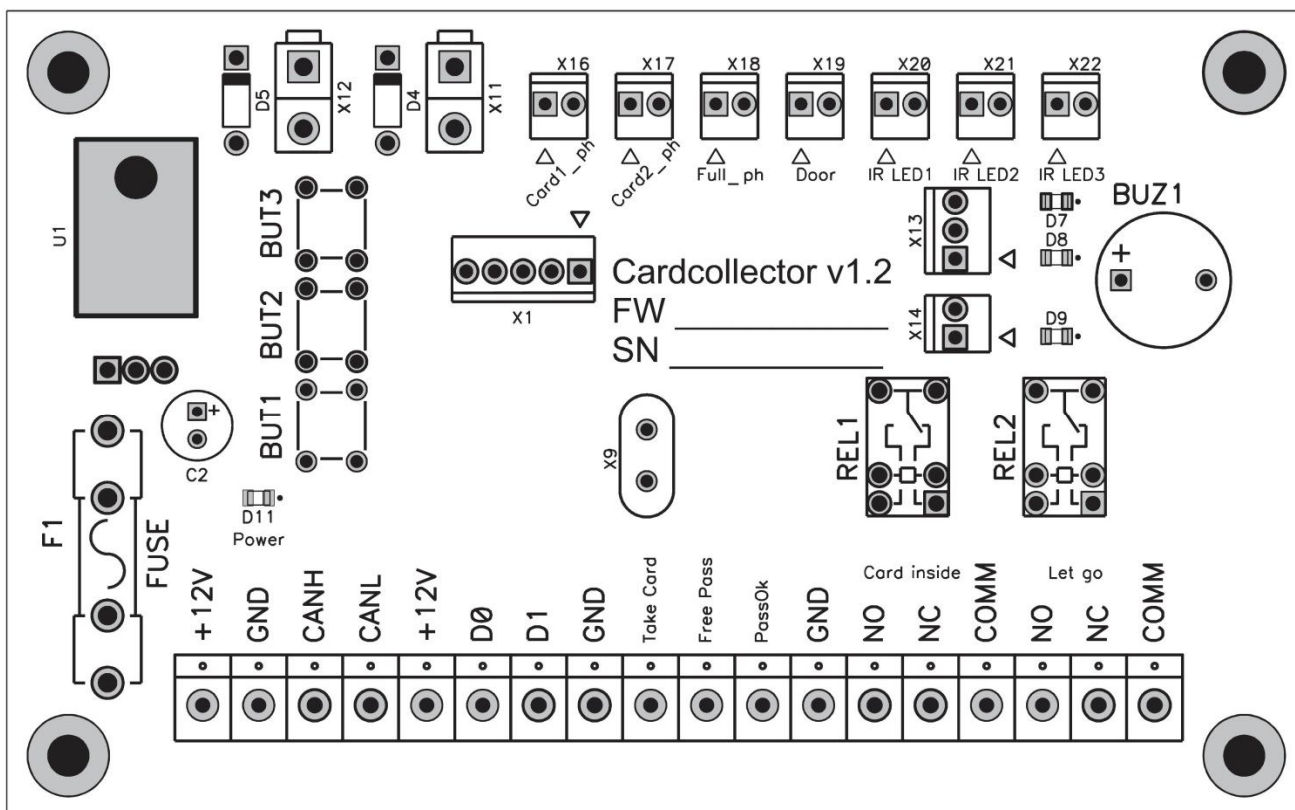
D5
X12
D4
X11
X16
X17
X18
X19
X20
X21
X22
Card1 _ ph
Card2 _ ph
Full _ ph
Door
IR LED1
IR LED2
IR LED3
U1
BUT3
BUT2
BUT1
X13
D7
D8
BUZ1
+
X1
Cardcollector v1.2
FW ____________
SN ____________
X14
D9
C2
+
X9
REL1
REL2
D11
Power
F1
FUSE
+12V
GND
CANH
CANL
+12V
D0
D1
GND
Take Card
Free Pass
PassOk
GND
Card inside
NO
NC
COMM
Let go
NO
NC
COMM